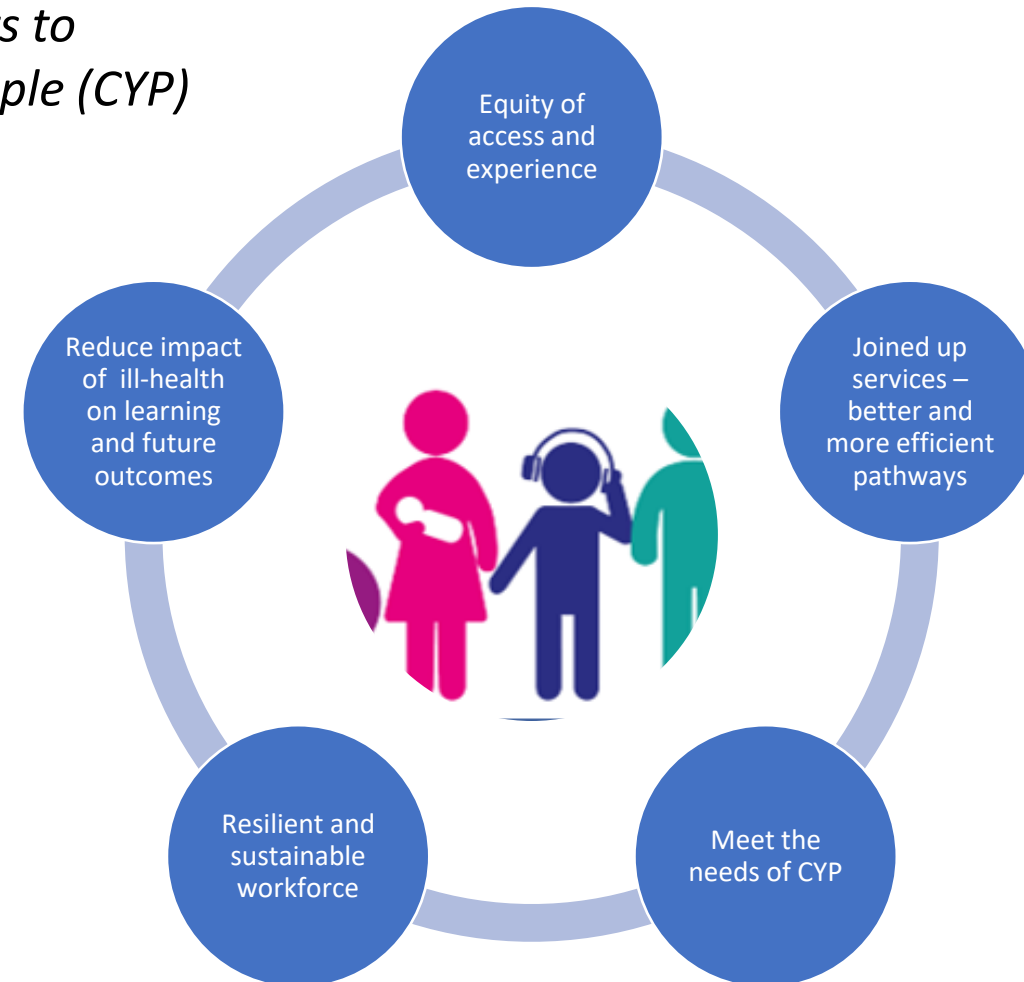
s to
ple (CYP)

Equity of access and experience

Joined up services – better and more efficient pathways

Meet the needs of CYP

Resilient and sustainable workforce

Reduce impact of ill-health on learning and future outcomes